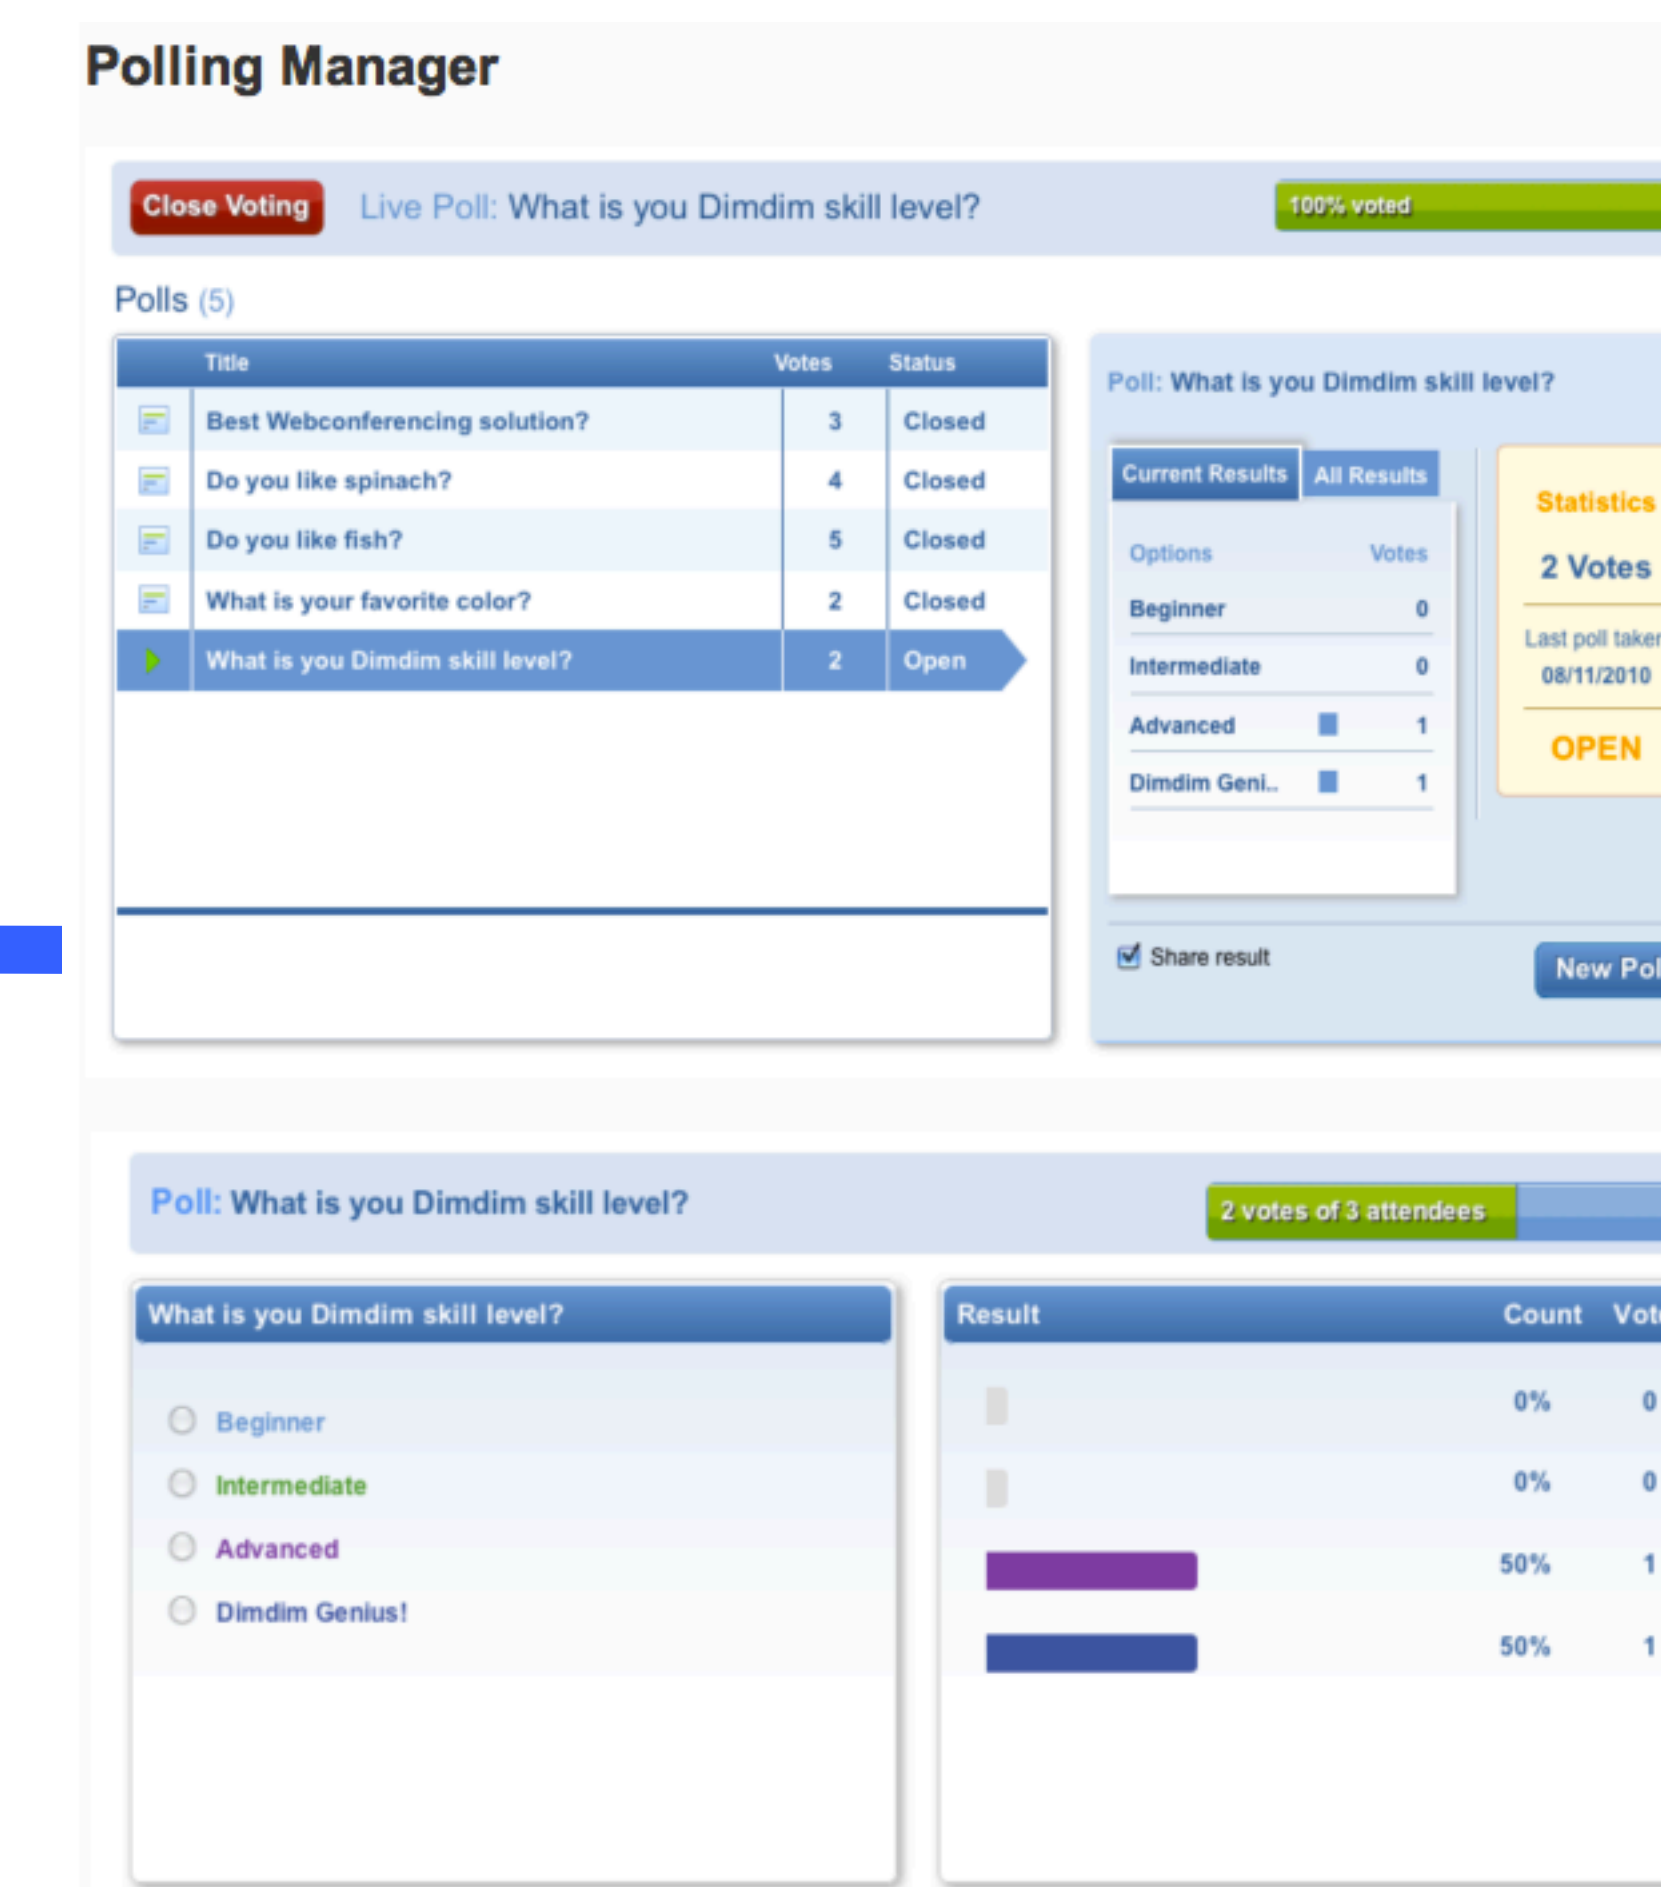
Polling Manager

Close Voting Live Poll: What is you Dimdim skill level? 100% voted

Polls (5)

| Title | Votes | Status |
|---|---|---|
| Best Webconferencing solution? | 3 | Closed |
| Do you like spinach? | 4 | Closed |
| Do you like fish? | 5 | Closed |
| What is your favorite color? | 2 | Closed |
| What is you Dimdim skill level? | 2 | Open |

Poll: What is you Dimdim skill level?

Current Results All Results

| Options | Votes |
|---|---|
| Beginner | 0 |
| Intermediate | 0 |
| Advanced | 1 |
| Dimdim Geni.. | 1 |

Statistics
2 Votes
Last poll taken
08/11/2010
OPEN

Share result

New Pol

Poll: What is you Dimdim skill level? 2 votes of 3 attendees

What is you Dimdim skill level?

Beginner
Intermediate
Advanced
Dimdim Genius!

| Result | Count | Vot |
|---|---|---|
| | 0% | 0 |
| | 0% | 0 |
| | 50% | 1 |
| | 50% | 1 |